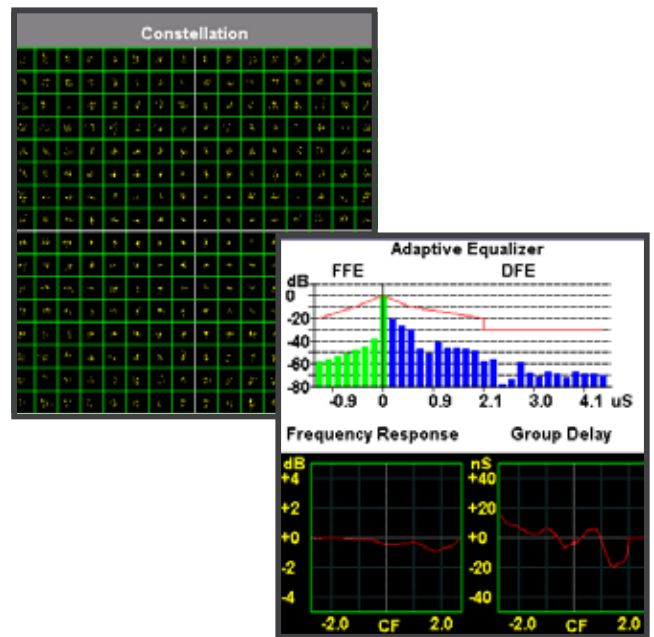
Constellation

Adaptive Equalizer

FFE

DFE

dB

0

-20

-40

-60

-80

-0.9

0

0.9

2.1

3.0

4.1

uS

Frequency Response

Group Delay

dB

+4

+2

+0

-2

-4

-2.0

CF

2.0

nS

+40

+20

+0

-20

-40

-2.0

CF

2.0